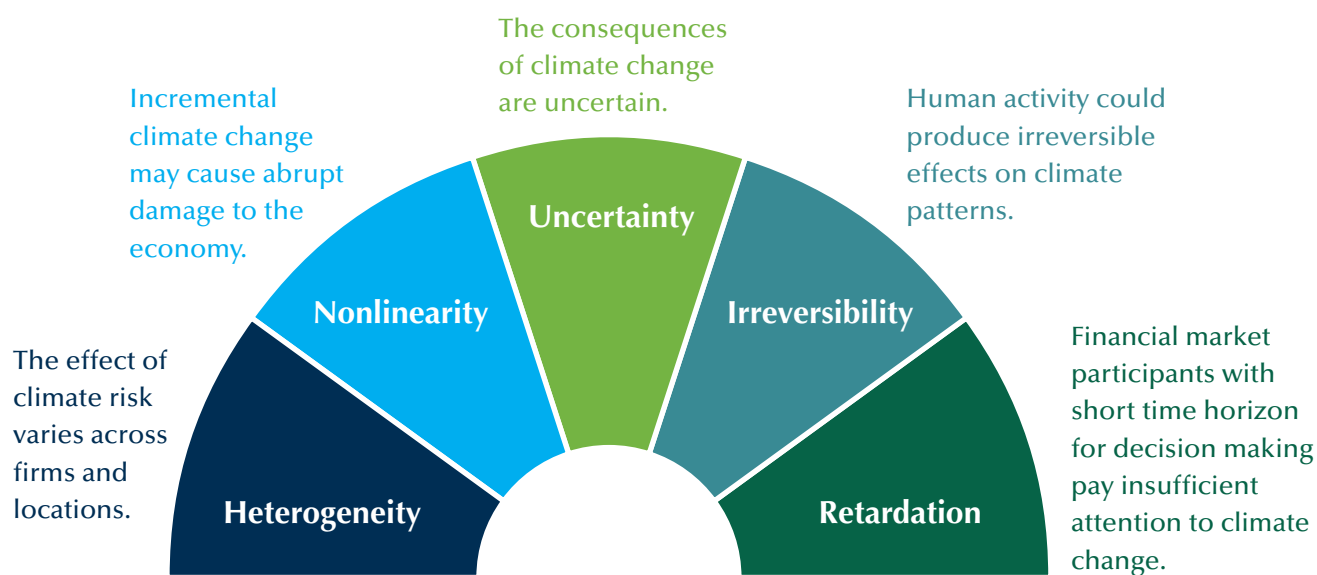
The effect of climate risk varies across firms and locations.

Heterogeneity

Incremental climate change may cause abrupt damage to the economy.

Nonlinearity

The consequences of climate change are uncertain.

Uncertainty

Human activity could produce irreversible effects on climate patterns.

Irreversibility

Financial market participants with short time horizon for decision making pay insufficient attention to climate change.

Retardation